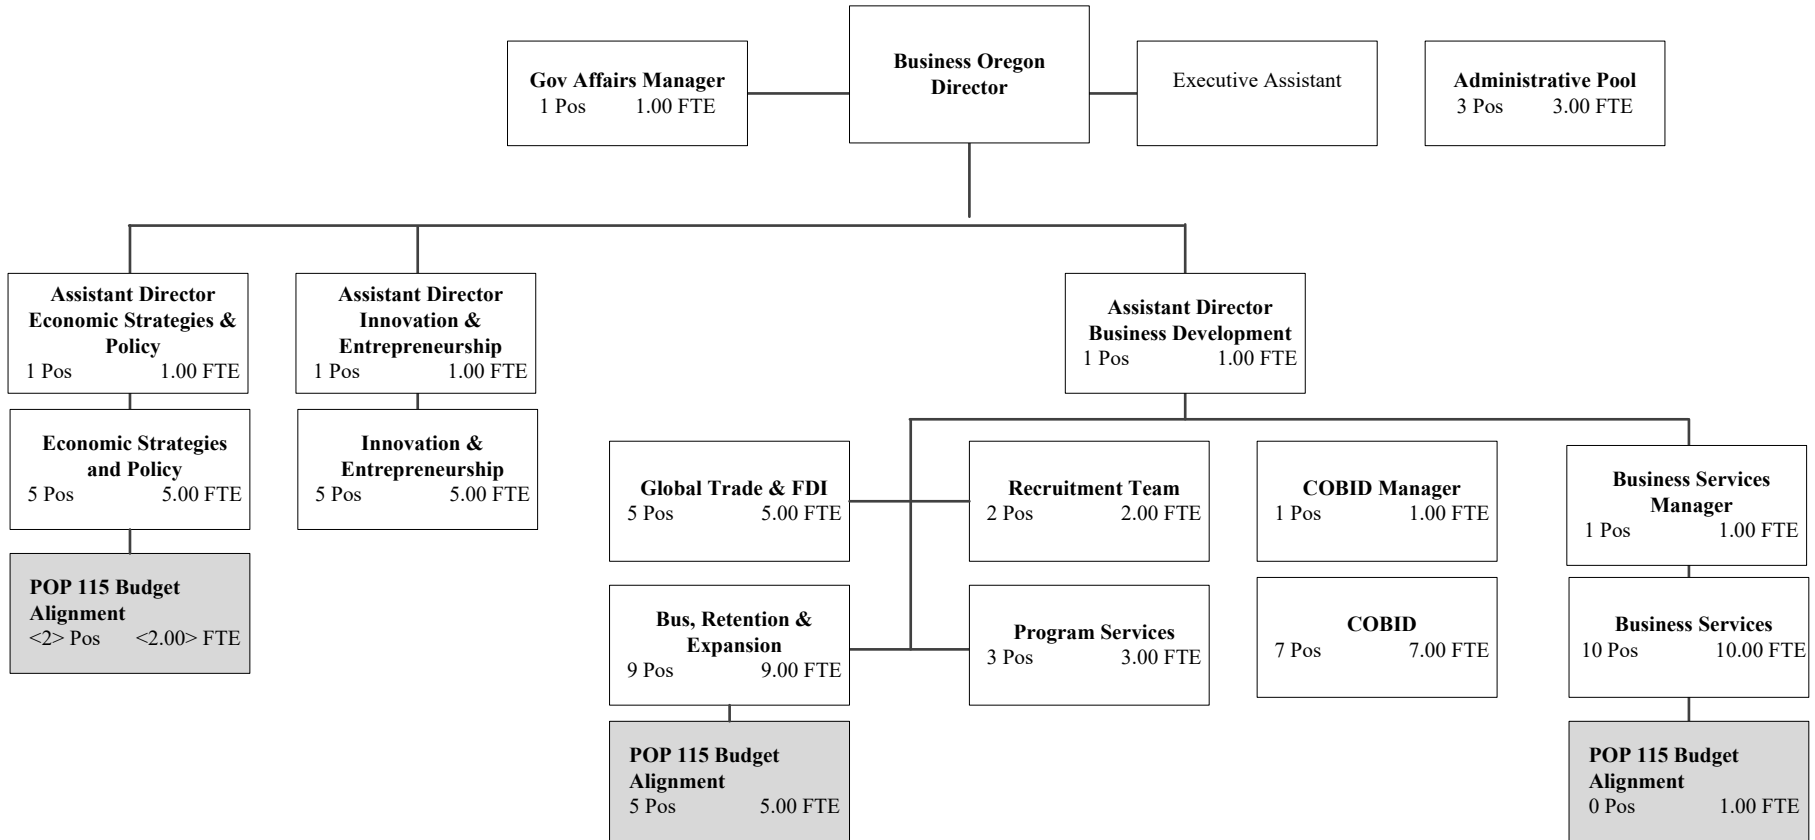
Gov Affairs Manager
1 Pos 1.00 FTE

Business Oregon Director

Executive Assistant

Administrative Pool
3 Pos 3.00 FTE

Assistant Director Economic Strategies & Policy
1 Pos 1.00 FTE

Economic Strategies and Policy
5 Pos 5.00 FTE

POP 115 Budget Alignment
<2> Pos <2.00> FTE

Assistant Director Innovation & Entrepreneurship
1 Pos 1.00 FTE

Innovation & Entrepreneurship
5 Pos 5.00 FTE

Assistant Director Business Development
1 Pos 1.00 FTE

Global Trade & FDI
5 Pos 5.00 FTE

Bus, Retention & Expansion
9 Pos 9.00 FTE

POP 115 Budget Alignment
5 Pos 5.00 FTE

Recruitment Team
2 Pos 2.00 FTE

Program Services
3 Pos 3.00 FTE

COBID Manager
1 Pos 1.00 FTE

COBID
7 Pos 7.00 FTE

Business Services Manager
1 Pos 1.00 FTE

Business Services
10 Pos 10.00 FTE

POP 115 Budget Alignment
0 Pos 1.00 FTE